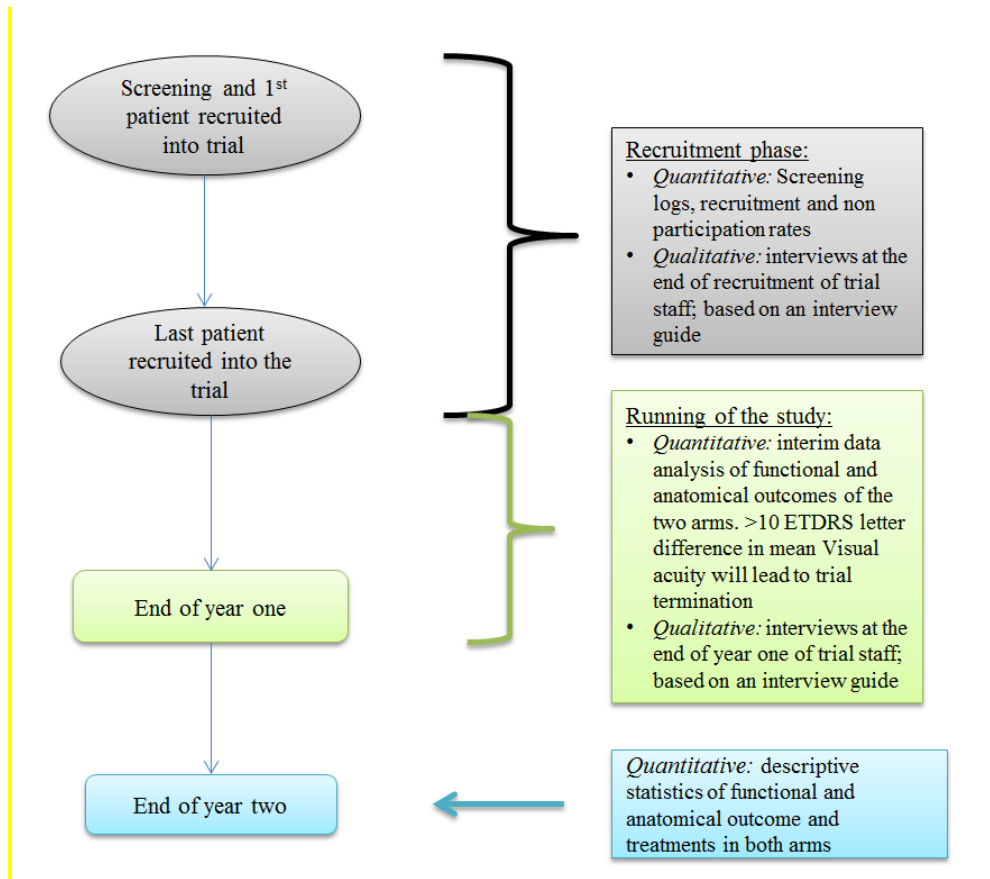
Screening and 1$^{st}$ patient recruited into trial

Last patient recruited into the trial

End of year one

End of year two

Recruitment phase:
• Quantitative: Screening logs, recruitment and non participation rates
• Qualitative: interviews at the end of recruitment of trial staff; based on an interview guide

Running of the study:
• Quantitative: interim data analysis of functional and anatomical outcomes of the two arms. >10 ETDRS letter difference in mean Visual acuity will lead to trial termination
• Qualitative: interviews at the end of year one of trial staff; based on an interview guide

Quantitative: descriptive statistics of functional and anatomical outcome and treatments in both arms